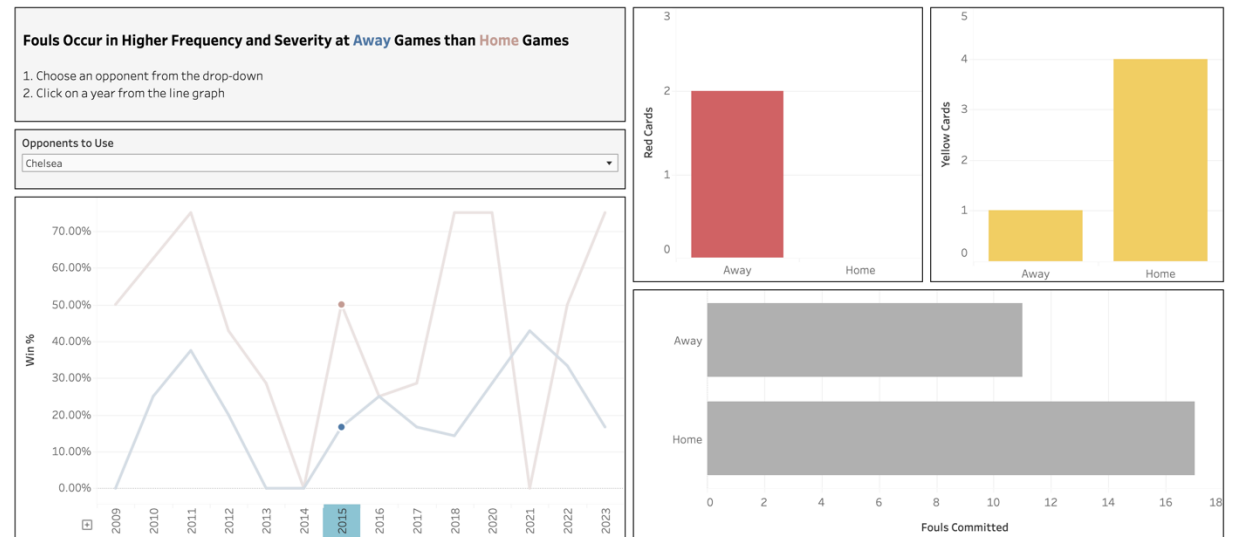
Fouls Occur in Higher Frequency and Severity at Away Games than Home Games

1. Choose an opponent from the drop-down
2. Click on a year from the line graph

Opponents to Use
Chelsea

70.00%
60.00%
50.00%
40.00%
30.00%
20.00%
10.00%
0.00%
Win %
2009
2010
2011
2012
2013
2014
2015
2016
2017
2018
2020
2021
2022
2023

3
2
1
0
Red Cards
Away
Home

5
4
3
2
1
0
Yellow Cards
Away
Home

Away
Home
0
2
4
6
8
10
12
14
16
18
Fouls Committed